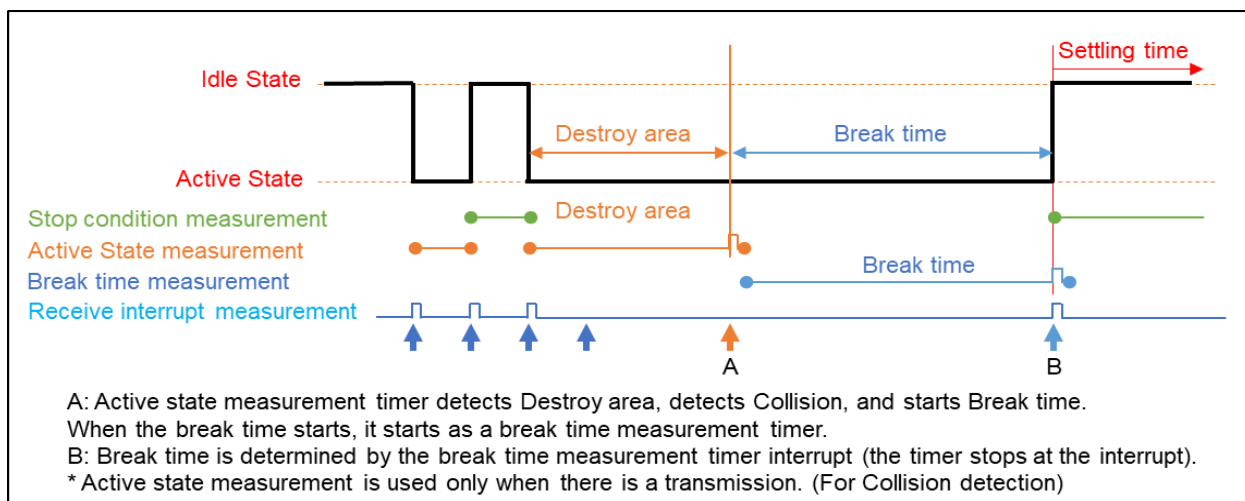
Settling time

Idle State

Destroy area

Break time

Active State

Stop condition measurement

Destroy area

Active State measurement

Break time measurement

Break time

Receive interrupt measurement

A

B

A: Active state measurement timer detects Destroy area, detects Collision, and starts Break time. When the break time starts, it starts as a break time measurement timer.
B: Break time is determined by the break time measurement timer interrupt (the timer stops at the interrupt).
* Active state measurement is used only when there is a transmission. (For Collision detection)